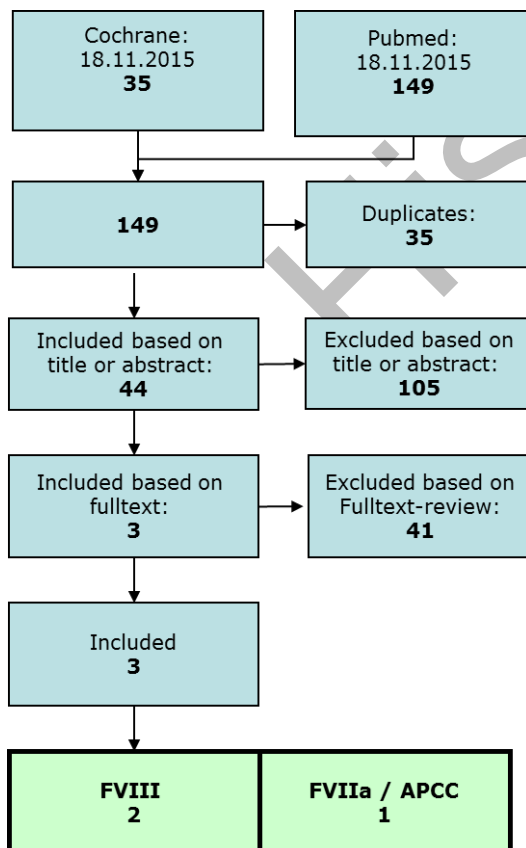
Cochrane:
18.11.2015
**35**

Pubmed:
18.11.2015
**149**

**149**

Duplicates:
**35**

Included based on title or abstract:
**44**

Excluded based on title or abstract:
**105**

Included based on fulltext:
**3**

Excluded based on Fulltext-review:
**41**

Included
**3**

**FVIII**
**2**

**FVIIa / APCC**
**1**